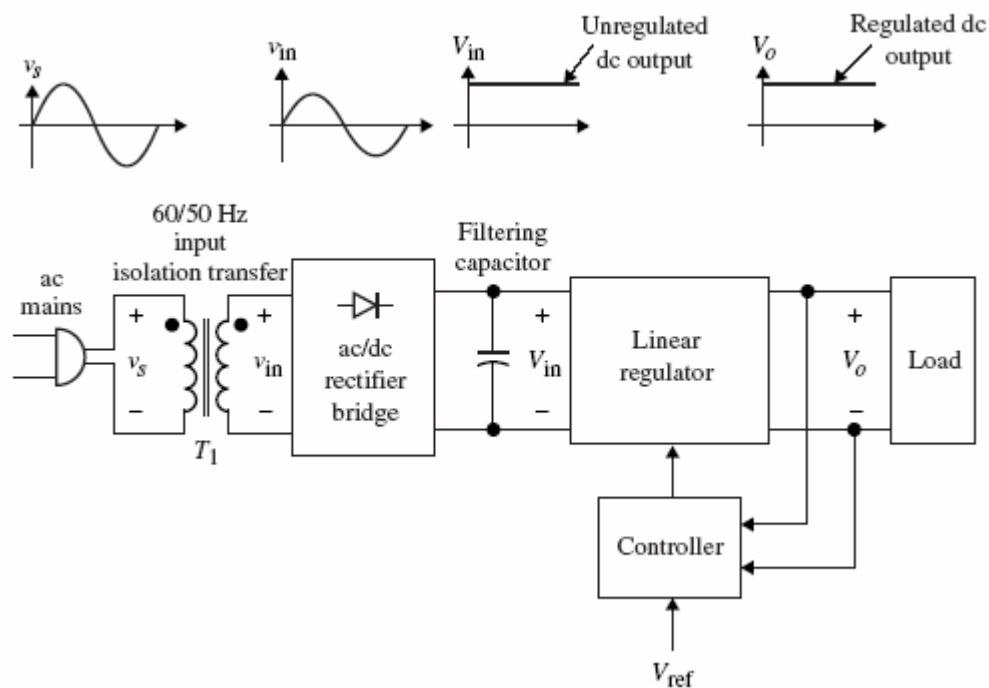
$v_s$

$v_{\text{in}}$

$V_{\text{in}}$

Unregulated dc output

$V_o$

Regulated dc output

60/50 Hz input isolation transfer

Filtering capacitor

ac mains

+

$v_s$

−

+

$v_{\text{in}}$

−

$T_1$

ac/dc rectifier bridge

+

$V_{\text{in}}$

−

Linear regulator

+

$V_o$

−

Load

Controller

$V_{\text{ref}}$